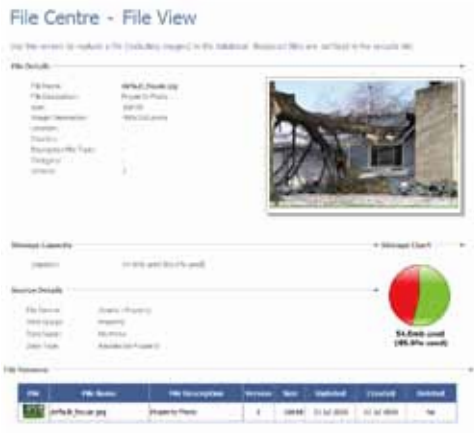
File Centre - File View

Use this screen to replace a file (including images) in the database. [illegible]

File Details

| | |
|---|---|
| File Name: | default_house.jpg |
| File Description: | Property Photo |
| Size: | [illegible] |
| Image Dimension: | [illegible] |
| Location: | |
| Directory: | |
| Document/File Type: | |
| Category: | |
| Scheme: | |

Storage Capacity

Capacity: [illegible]

Storage Chart

Source Details

| | |
|---|---|
| File Source: | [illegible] |
| Data Group: | Property |
| Data Table: | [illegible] |
| Data Type: | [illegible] |

51.8mb used (45.9% used)

File Versions

| File | File Name | File Description | Version | Size | Updated | Created | Deleted |
|---|---|---|---|---|---|---|---|
| | default_house.jpg | Property Photo | 1 | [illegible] | 31 Jul 2010 | 31 Jul 2010 | No |